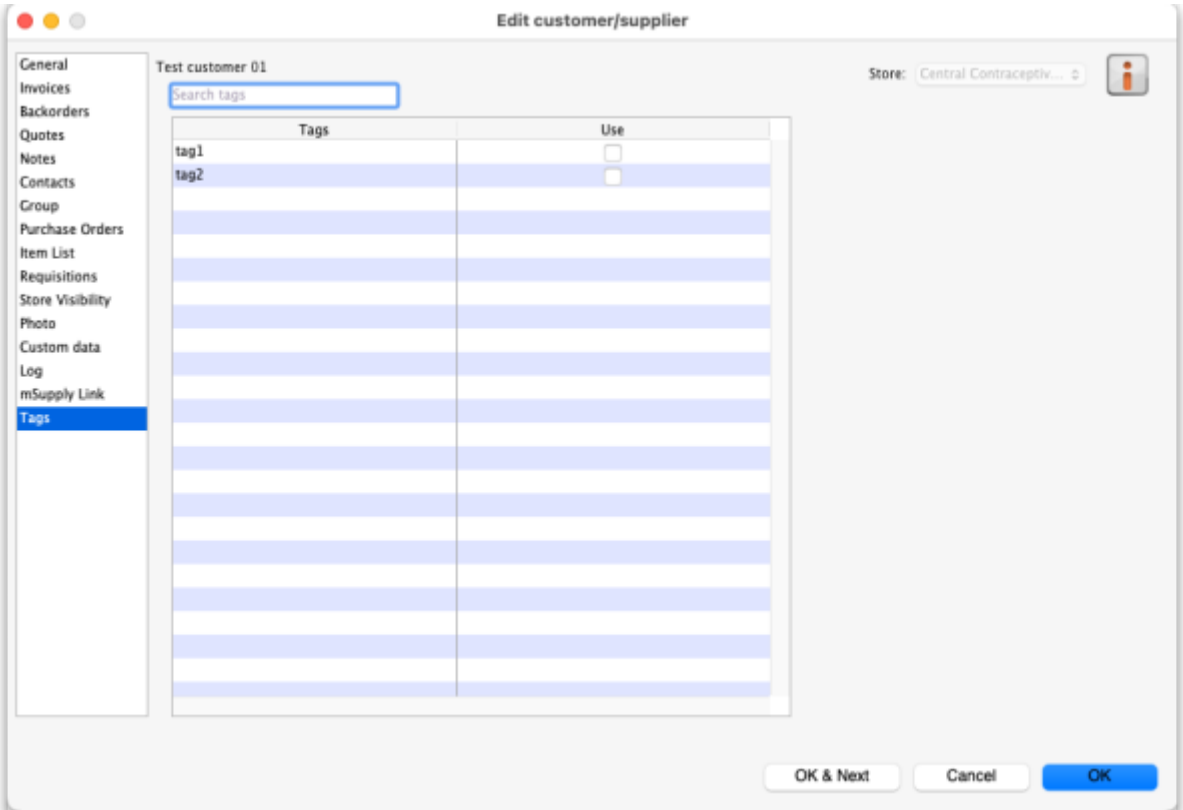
Edit customer/supplier

General
Invoices
Backorders
Quotes
Notes
Contacts
Group
Purchase Orders
Item List
Requisitions
Store Visibility
Photo
Custom data
Log
mSupply Link
Tags

Test customer 01

Search tags

Store: Central Contraceptiv...

| Tags | Use |
|---|---|
| tag1 | ☐ |
| tag2 | ☐ |

OK & Next
Cancel
OK